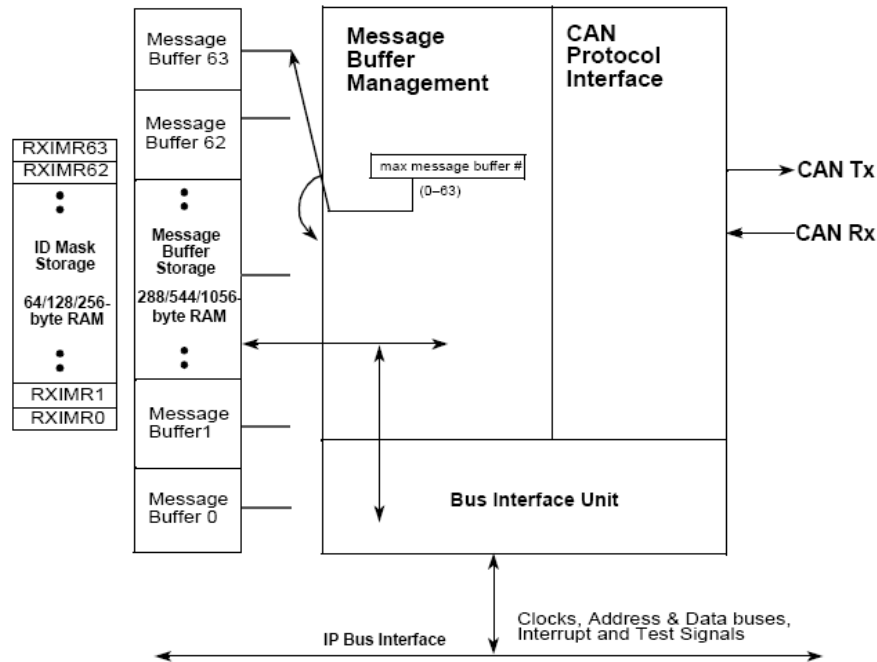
RXIMR63
RXIMR62
ID Mask Storage
64/128/256-byte RAM
RXIMR1
RXIMR0

Message Buffer 63
Message Buffer 62
Message Buffer Storage
288/544/1056-byte RAM
Message Buffer1
Message Buffer 0

Message Buffer Management
max message buffer #
(0–63)

CAN Protocol Interface

CAN Tx
CAN Rx

Bus Interface Unit

Clocks, Address & Data buses, Interrupt and Test Signals

IP Bus Interface